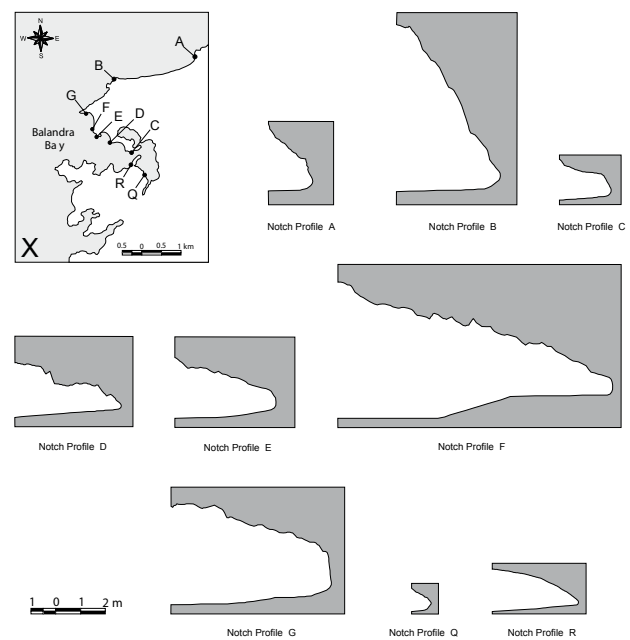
N
W E
S

A
B
G
F
E
D
C
Balandra Ba y
R
Q
X
0.5 0 0.5 1 km

Notch Profile A

Notch Profile B

Notch Profile C

Notch Profile D

Notch Profile E

Notch Profile F

1 0 1 2 m

Notch Profile G

Notch Profile Q

Notch Profile R